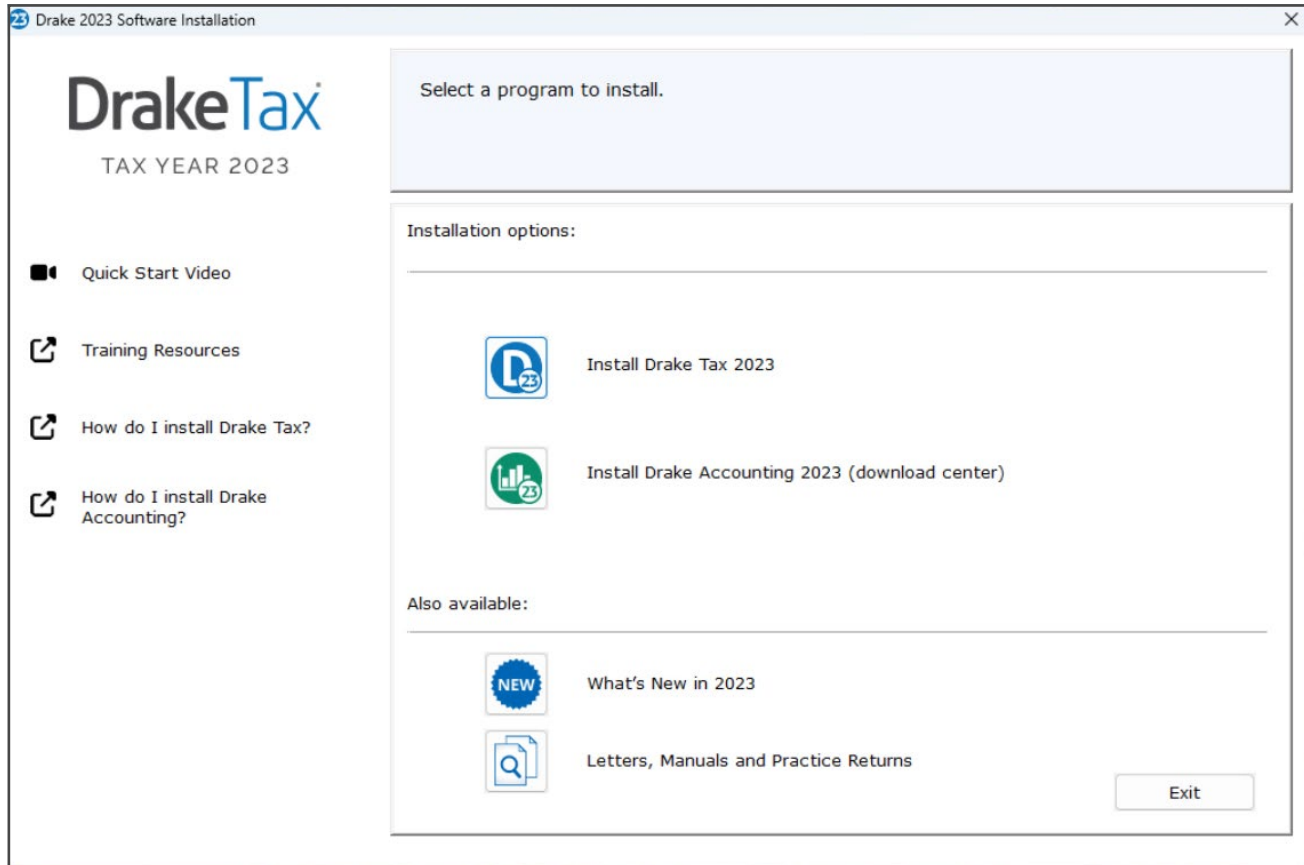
23 Drake 2023 Software Installation
×

DrakeTax
TAX YEAR 2023

Quick Start Video

Training Resources

How do I install Drake Tax?

How do I install Drake Accounting?

Select a program to install.

Installation options:

Install Drake Tax 2023

Install Drake Accounting 2023 (download center)

Also available:

NEW

What's New in 2023

Letters, Manuals and Practice Returns

Exit